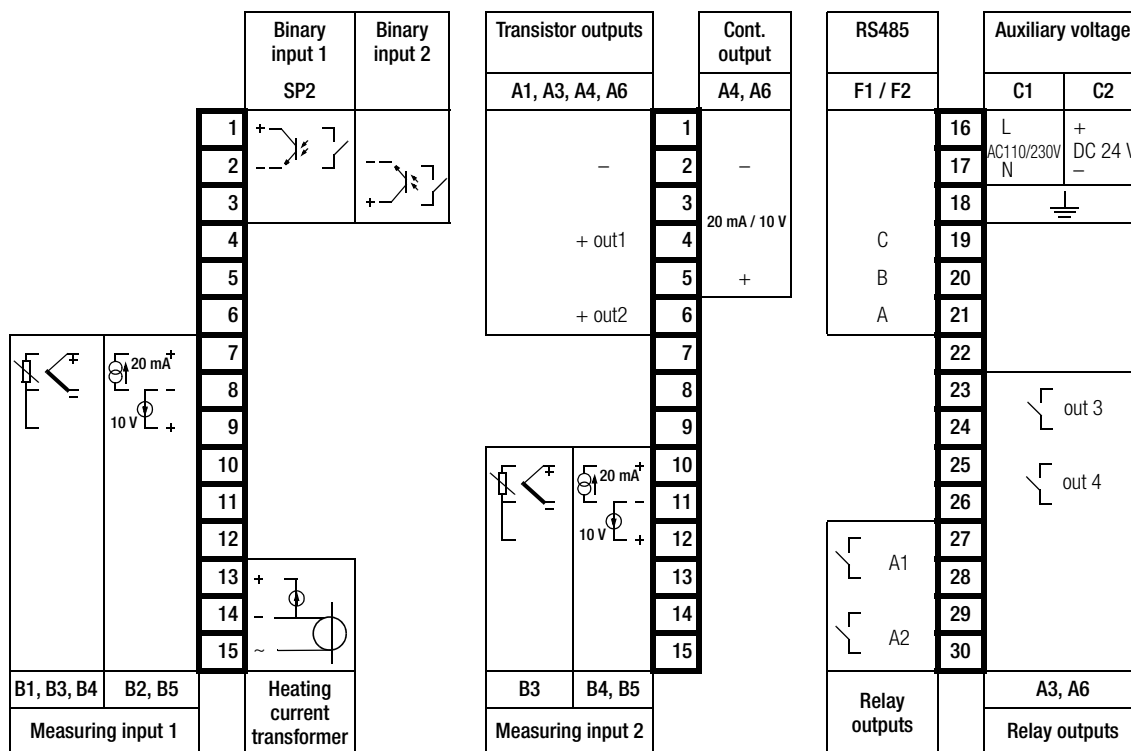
Binary input 1 | Binary input 2
SP2

Transistor outputs | Cont. output
A1, A3, A4, A6 | A4, A6

RS485
F1 / F2

Auxiliary voltage
C1 | C2

1
2
3
4
5
6
7
8
9
10
11
12
13
14
15

+
+

20 mA +
-
10 V +

+
-
~

1
2 –  –
3 20 mA / 10 V
4 + out1
5 +
6 + out2
7
8
9
10
11
12
13
14
15

20 mA +
-
10 V +

16 L AC110/230V N | + DC 24 V –
17
18
19 C
20 B
21 A
22
23
24 out 3
25
26 out 4
27
28 A1
29
30 A2

B1, B3, B4 | B2, B5
Measuring input 1

Heating current transformer

B3 | B4, B5
Measuring input 2

Relay outputs

A3, A6
Relay outputs